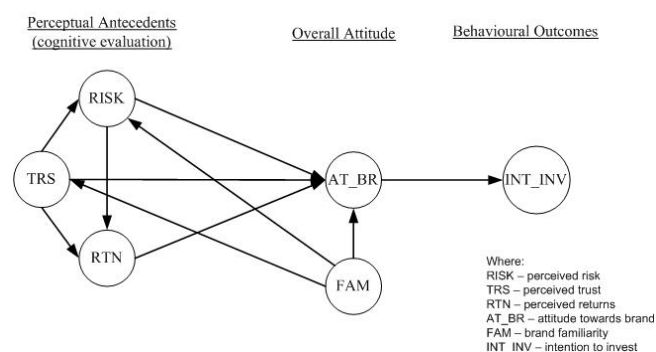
Perceptual Antecedents (cognitive evaluation)

Overall Attitude

Behavioural Outcomes

RISK

TRS

RTN

AT_BR

INT_INV

FAM

Where:
RISK – perceived risk
TRS – perceived trust
RTN – perceived returns
AT_BR – attitude towards brand
FAM – brand familiarity
INT_INV – intention to invest